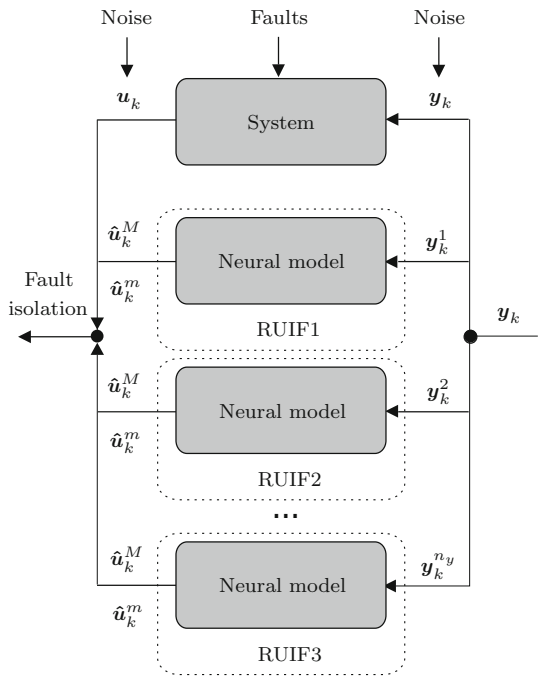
Noise

Faults

Noise

$\boldsymbol{u}_k$

System

$\boldsymbol{y}_k$

$\hat{\boldsymbol{u}}_k^M$

Neural model

$\boldsymbol{y}_k^1$

$\hat{\boldsymbol{u}}_k^m$

Fault isolation

RUIF1

$\boldsymbol{y}_k$

$\hat{\boldsymbol{u}}_k^M$

Neural model

$\boldsymbol{y}_k^2$

$\hat{\boldsymbol{u}}_k^m$

RUIF2

...

$\hat{\boldsymbol{u}}_k^M$

Neural model

$\boldsymbol{y}_k^{n_y}$

$\hat{\boldsymbol{u}}_k^m$

RUIF3